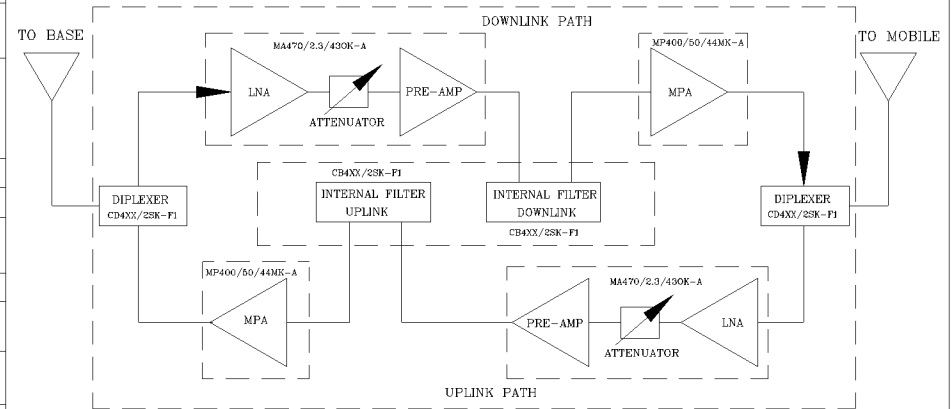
DOWNLINK PATH

TO BASE

MA470/2.3/430K-A

LNA

PRE-AMP

ATTENUATOR

MP400/50/44MK-A

MPA

TO MOBILE

CB4XX/2SK-F1

INTERNAL FILTER UPLINK

INTERNAL FILTER DOWNLINK

CB4XX/2SK-F1

DIPLEXER CD4XX/2SK-F1

DIPLEXER CD4XX/2SK-F1

MP400/50/44MK-A

MPA

MA470/2.3/430K-A

PRE-AMP

ATTENUATOR

LNA

UPLINK PATH